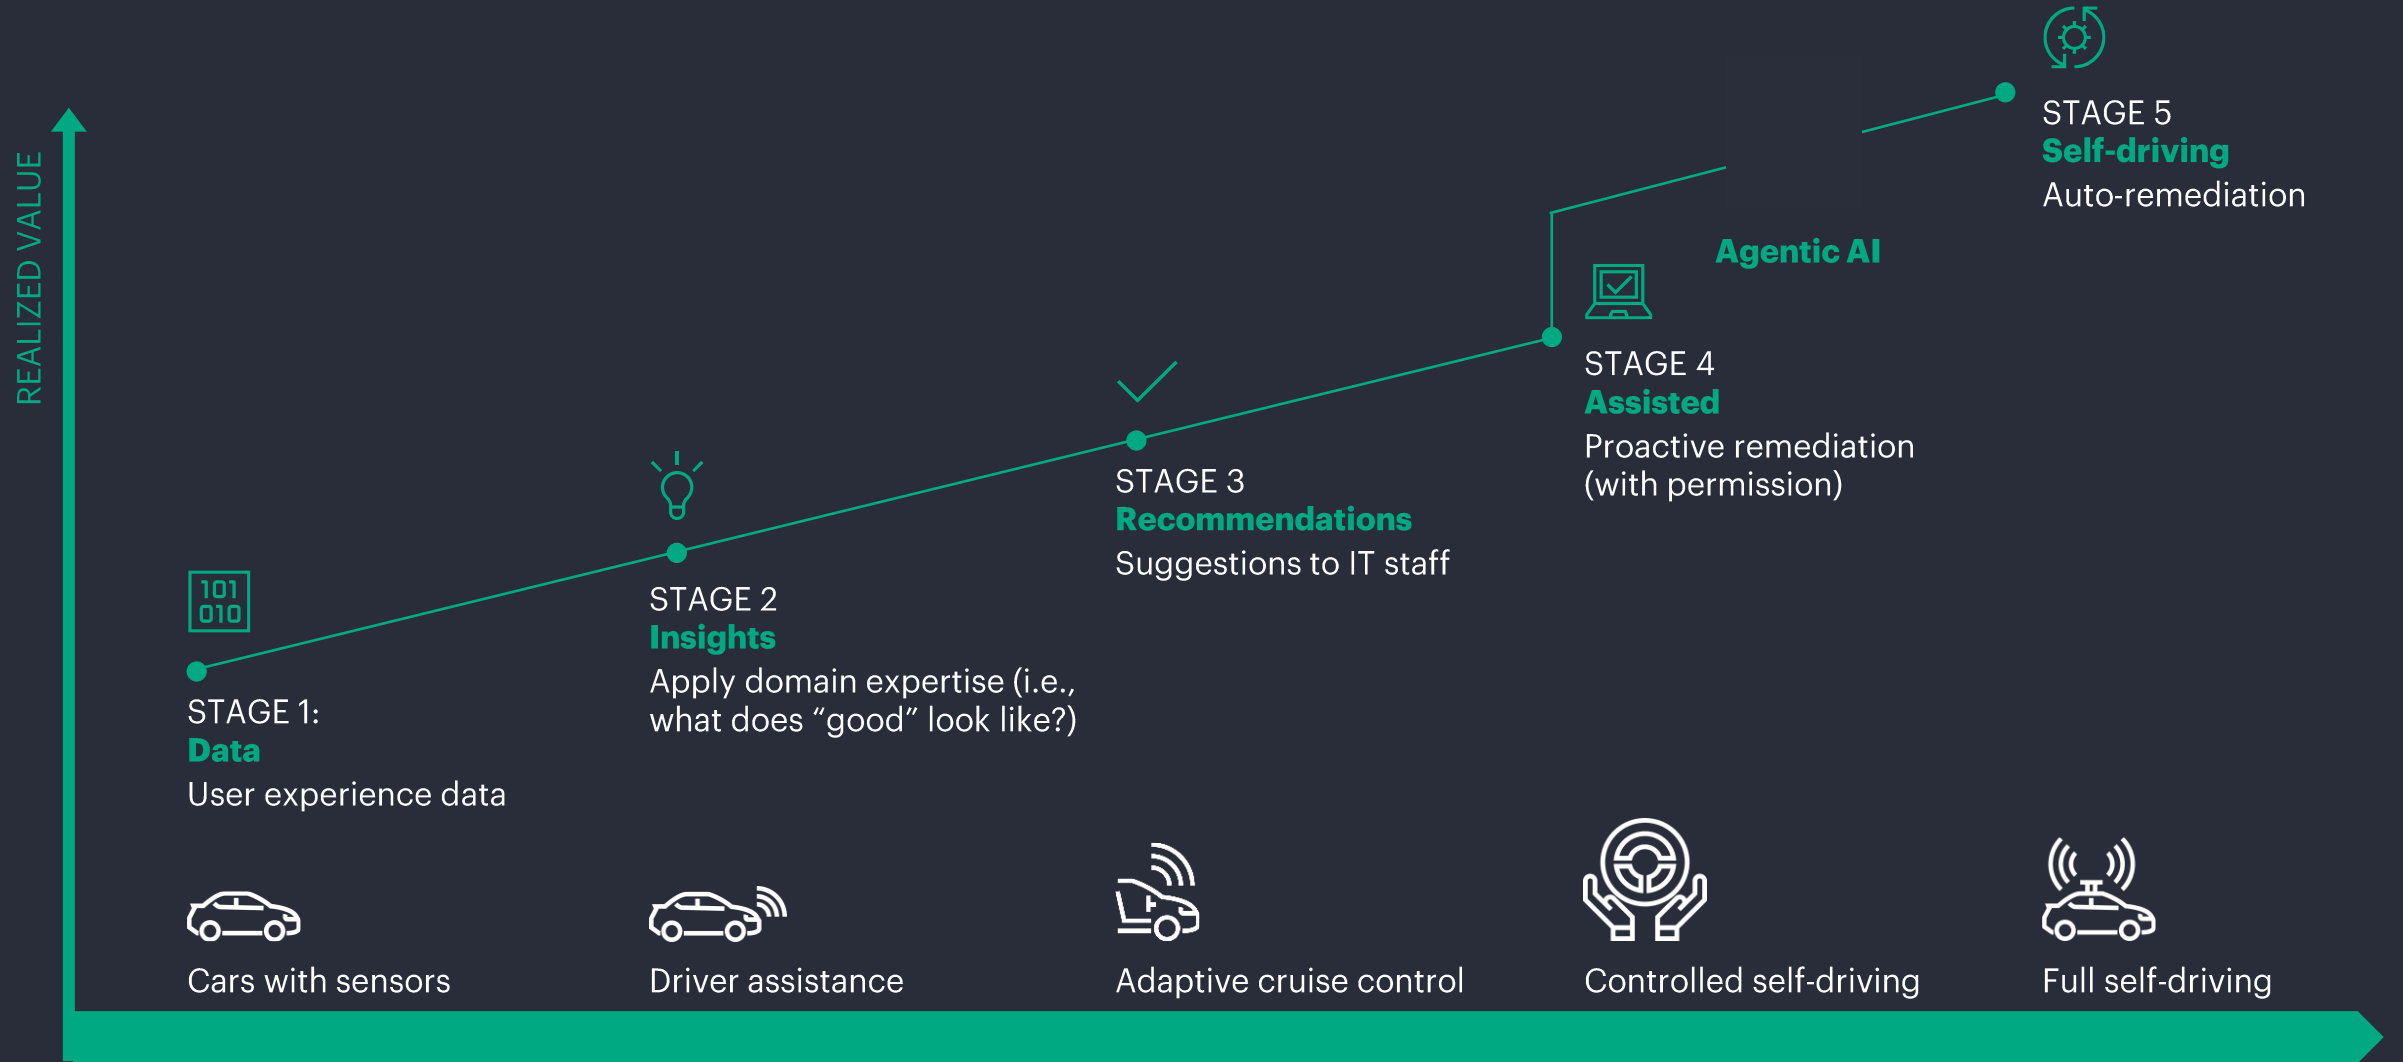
REALIZED VALUE

101
010

STAGE 1:
Data
User experience data

STAGE 2
Insights
Apply domain expertise (i.e., what does “good” look like?)

STAGE 3
Recommendations
Suggestions to IT staff

STAGE 4
Assisted
Proactive remediation (with permission)

Agentic AI

STAGE 5
Self-driving
Auto-remediation

Cars with sensors

Driver assistance

Adaptive cruise control

Controlled self-driving

Full self-driving